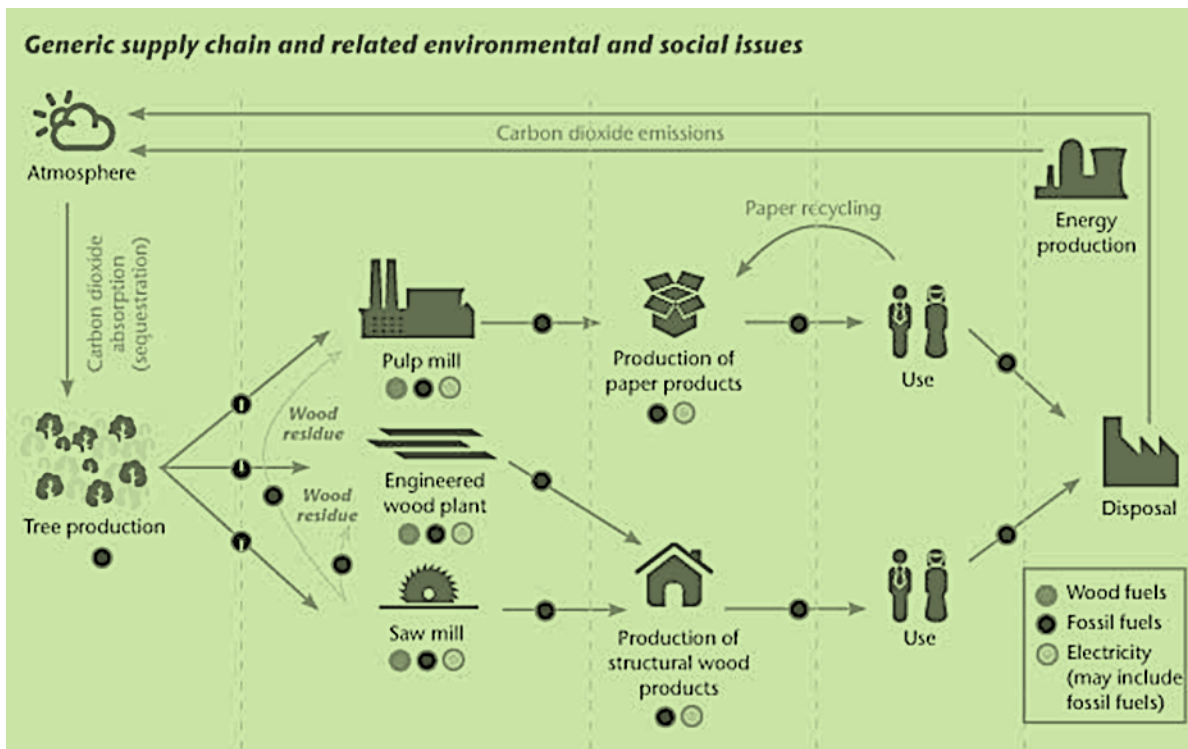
Generic supply chain and related environmental and social issues

Atmosphere

Carbon dioxide emissions

Energy production

Carbon dioxide absorption (sequestration)

Paper recycling

Pulp mill

Production of paper products

Use

Wood residue

Engineered wood plant

Wood residue

Tree production

Disposal

Saw mill

Production of structural wood products

Use

Wood fuels
Fossil fuels
Electricity (may include fossil fuels)